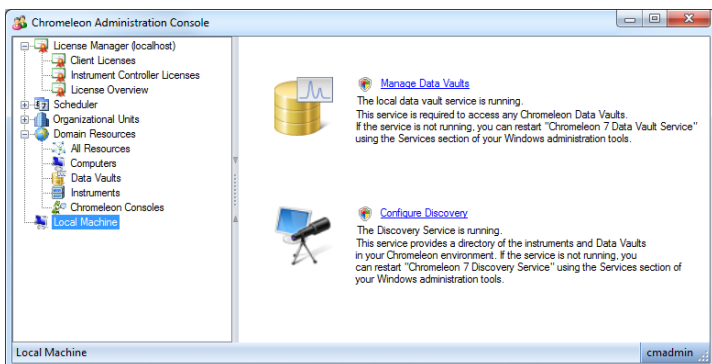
Chromeleon Administration Console

License Manager (localhost)
Client Licenses
Instrument Controller Licenses
License Overview
Scheduler
Organizational Units
Domain Resources
All Resources
Computers
Data Vaults
Instruments
Chromeleon Consoles
Local Machine

Manage Data Vaults
The local data vault service is running.
This service is required to access any Chromeleon Data Vaults.
If the service is not running, you can restart "Chromeleon 7 Data Vault Service" using the Services section of your Windows administration tools.

Configure Discovery
The Discovery Service is running.
This service provides a directory of the instruments and Data Vaults in your Chromeleon environment. If the service is not running, you can restart "Chromeleon 7 Discovery Service" using the Services section of your Windows administration tools.

Local Machine
cmadmin